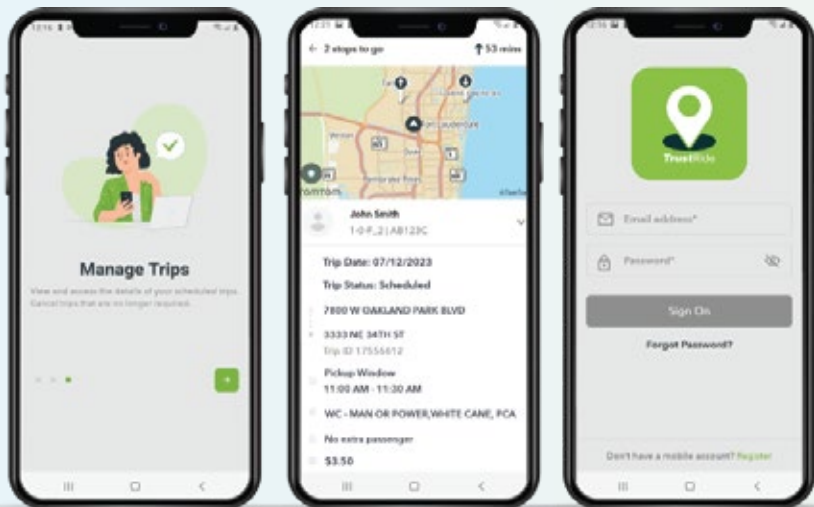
Manage Trips

View and access the details of your scheduled trips. Cancel trips that are no longer required.

← 2 stops to go

53 mins

Fort Lauderdale

TomTom

John Smith

1-0-F_2 | AB123C

Trip Date: 07/12/2023

Trip Status: Scheduled

7800 W OAKLAND PARK BLVD

3333 NE 34TH ST

Trip ID 17556612

Pickup Window

11:00 AM - 11:30 AM

WC - MAN OR POWER,WHITE CANE, PCA

No extra passenger

$3.50

TrustRide

Email address*

Password*

Sign On

Forgot Password?

Don't have a mobile account? Register